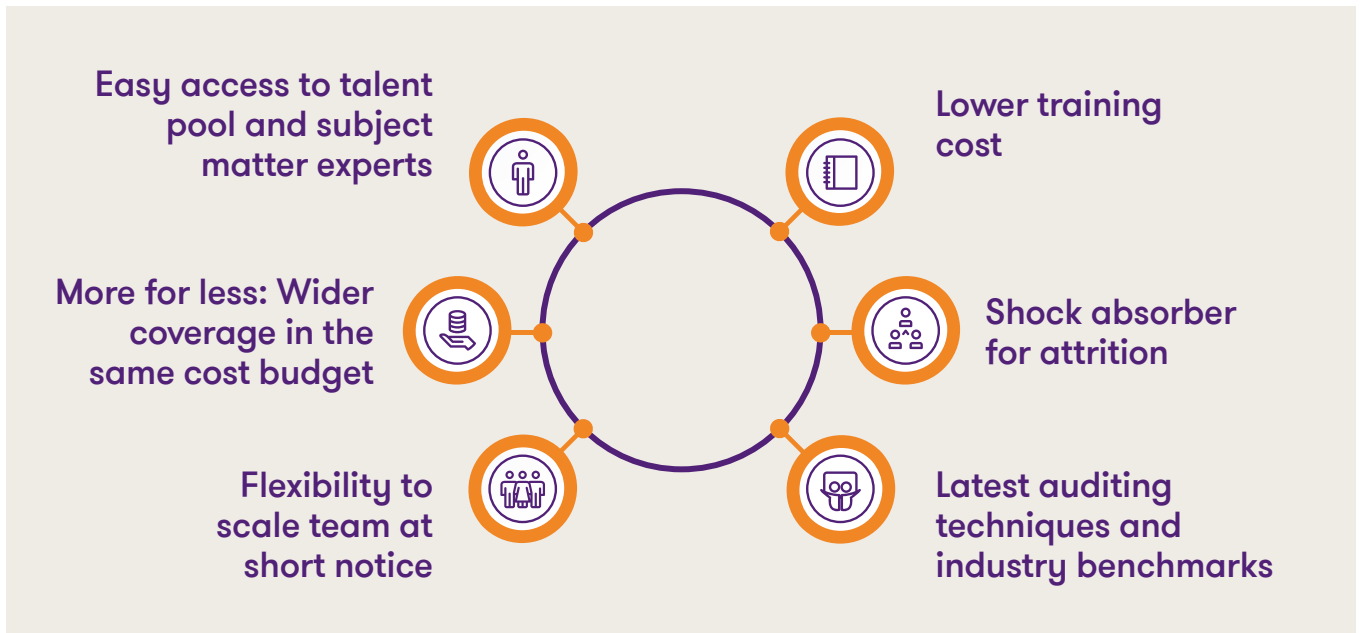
Easy access to talent pool and subject matter experts

Lower training cost

More for less: Wider coverage in the same cost budget

Shock absorber for attrition

Flexibility to scale team at short notice

Latest auditing techniques and industry benchmarks